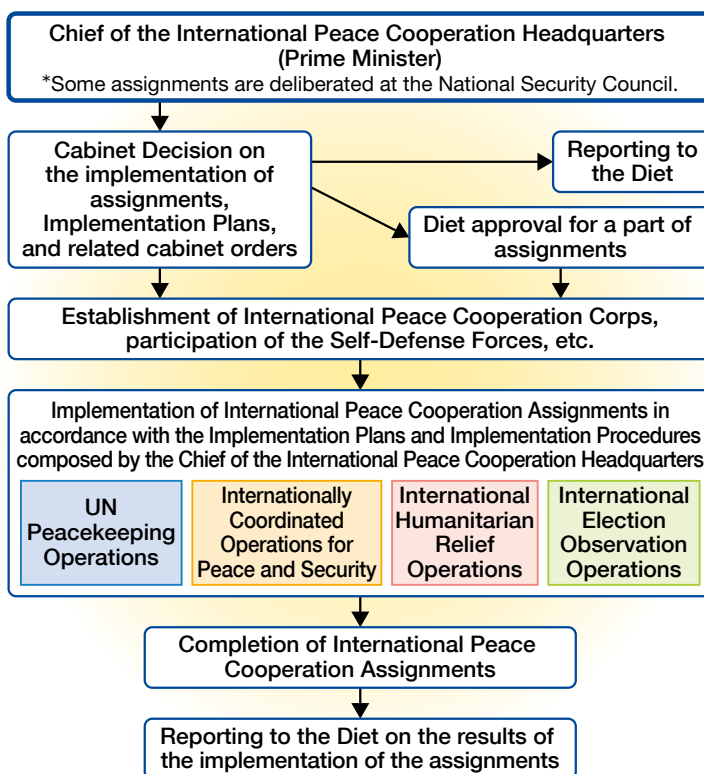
Chief of the International Peace Cooperation Headquarters (Prime Minister)
*Some assignments are deliberated at the National Security Council.

Cabinet Decision on the implementation of assignments, Implementation Plans, and related cabinet orders

Reporting to the Diet

Diet approval for a part of assignments

Establishment of International Peace Cooperation Corps, participation of the Self-Defense Forces, etc.

Implementation of International Peace Cooperation Assignments in accordance with the Implementation Plans and Implementation Procedures composed by the Chief of the International Peace Cooperation Headquarters

UN Peacekeeping Operations

Internationally Coordinated Operations for Peace and Security

International Humanitarian Relief Operations

International Election Observation Operations

Completion of International Peace Cooperation Assignments

Reporting to the Diet on the results of the implementation of the assignments